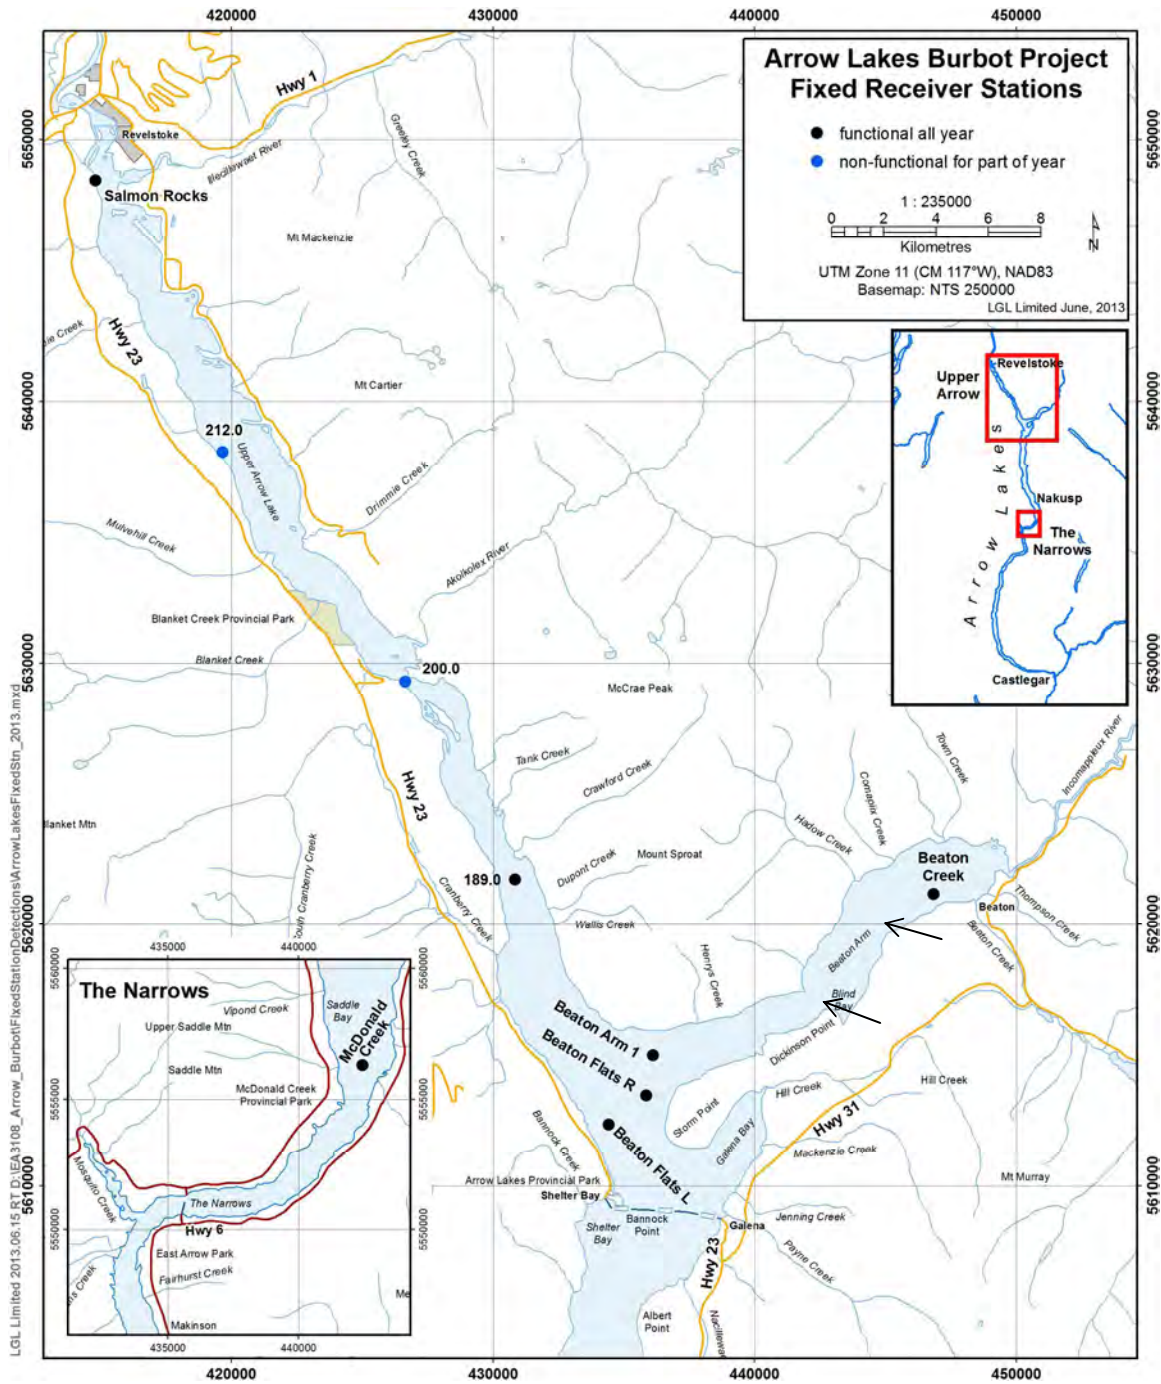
420000
430000
440000
450000

Arrow Lakes Burbot Project
Fixed Receiver Stations

functional all year
non-functional for part of year

1 : 235000
0 2 4 6 8
Kilometres
UTM Zone 11 (CM 117°W), NAD83
Basemap: NTS 250000
LGL Limited June, 2013

N

Upper Arrow
Revelstoke
Arrow Lakes
Nakusp
The Narrows
Castlegar

Hwy 1
Revelstoke
Illecillewaet River
Greeley Creek
Salmon Rocks
Mt Mackenzie
Creek
Hwy 23
Mt Cartier
212.0
Upper Arrow Lake
Drimmie Creek
Mulvehill Creek
Akolkolex River
Blanket Creek Provincial Park
Blanket Creek
200.0
McCrae Peak
Tank Creek
Crawford Creek
Hwy 23
Town Creek
Incomappleux River
Cranberry Creek
Hadow Creek
Camajolix Creek
Blanket Mtn
South Cranberry Creek
Mount Sproat
Dupont Creek
Beaton Creek
189.0
Beaton
Thompson Creek
Cranberry Creek
Wallis Creek
Beaton Creek
Beaton Arm
Henrys Creek
Blind Bay
Beaton Arm 1
Beaton Flats R
Dickinson Point
Hill Creek
Hill Creek
Storm Point
Galena Bay
Hwy 31
Beaton Flats L
Bannock Creek
Mackenzie Creek
Mt Murray
Arrow Lakes Provincial Park
Shelter Bay
Shelter Bay
Bannock Point
Galena
Jenning Creek
Payne Creek
Hwy 23
Albert Point
Nacillewaet

5650000
5640000
5630000
5620000
5610000

The Narrows
435000
440000
Vipond Creek
Saddle Bay
Upper Saddle Mtn
McDonald Creek
Saddle Mtn
McDonald Creek Provincial Park
Mosquito Creek
The Narrows
Hwy 6
East Arrow Park
Fairhurst Creek
Creek
Makinson
Me
5560000
5555000
5550000
435000
440000

LGL Limited 2013.06.15 RT D:\EA3108_Arrow_BurbotFixedStationDetections\ArrowLakesFixedStn_2013.mxd